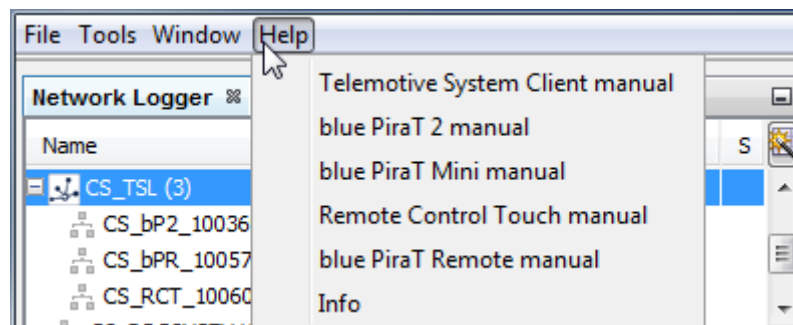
File Tools Window Help

Network Logger

Name

S

CS_TSL (3)

CS_bP2_10036

CS_bPR_10057

CS_RCT_10060

Telemotive System Client manual

blue PiraT 2 manual

blue PiraT Mini manual

Remote Control Touch manual

blue PiraT Remote manual

Info